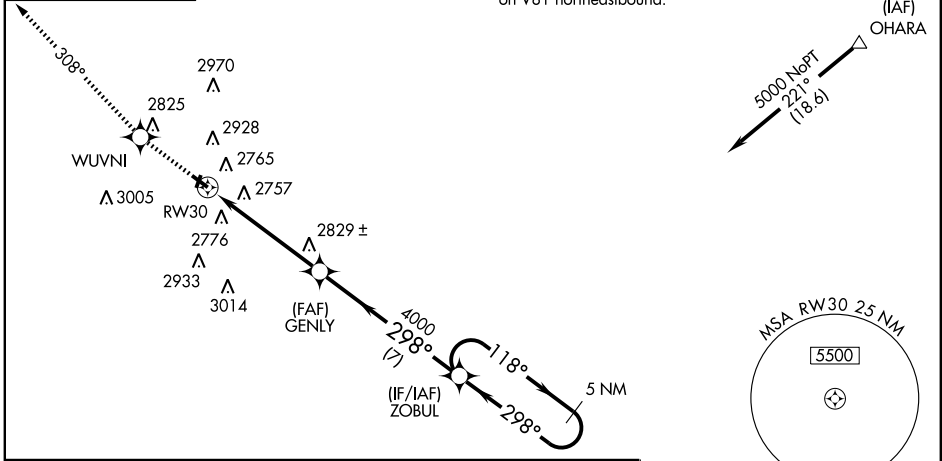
on V81 northeastbound.

(IAF)
OHARA

308°

2970

2825

2928

WUVNI

2765

3005

2757

RW30

2829 ±

2776

2933

3014

(FAF)
GENLY

4000
298°
(7)

118°

5 NM

(IF/IAF)
ZOBUL

298°

5000 NoPT
221°
(18.6)

MSA RW30 25 NM

5500